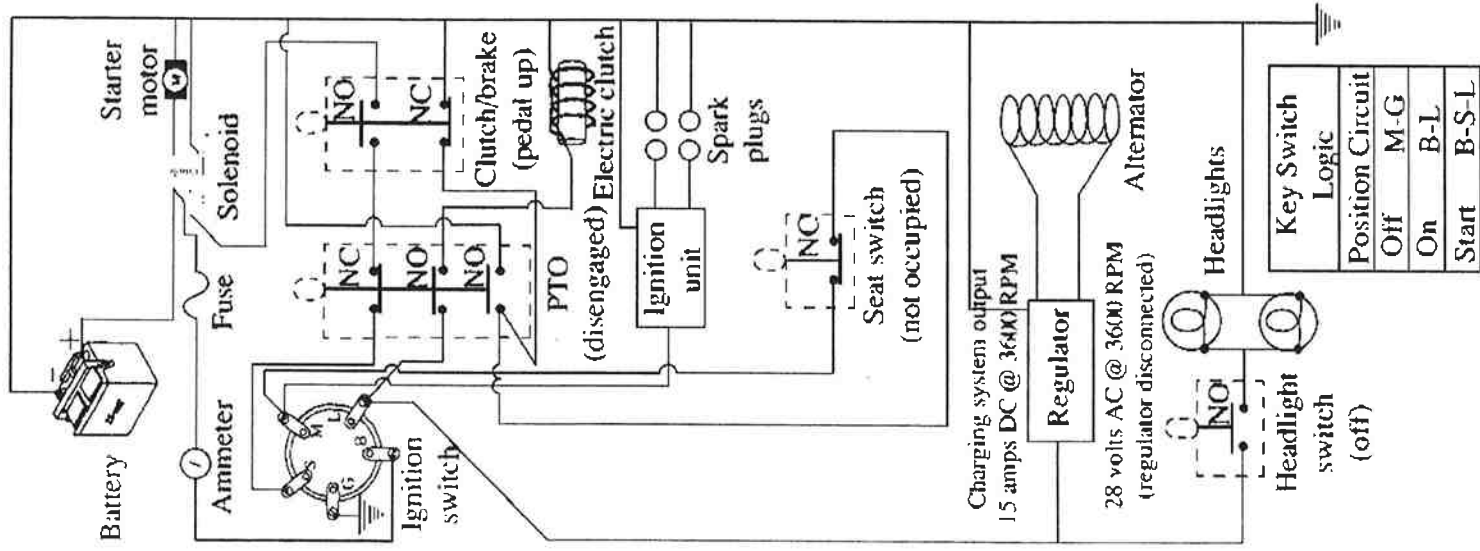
Starter motor
Solenoid
Fuse
Battery
Ammeter
Ignition switch
M
L
S
B
G
NO
NC
Clutch/brake (pedal up)
Electric clutch
NC
NO
NO
PTO (disengaged)
Spark plugs
Ignition unit
NC
Seat switch (not occupied)
Alternator
Charging system output 15 amps DC @ 3600 RPM
Regulator
28 volts AC @ 3600 RPM (regulator disconnected)
Headlights
NO
Headlight switch (off)

| Key Switch Logic | |
|---|---|
| Position | Circuit |
| Off | M-G |
| On | B-L |
| Start | B-S-L |